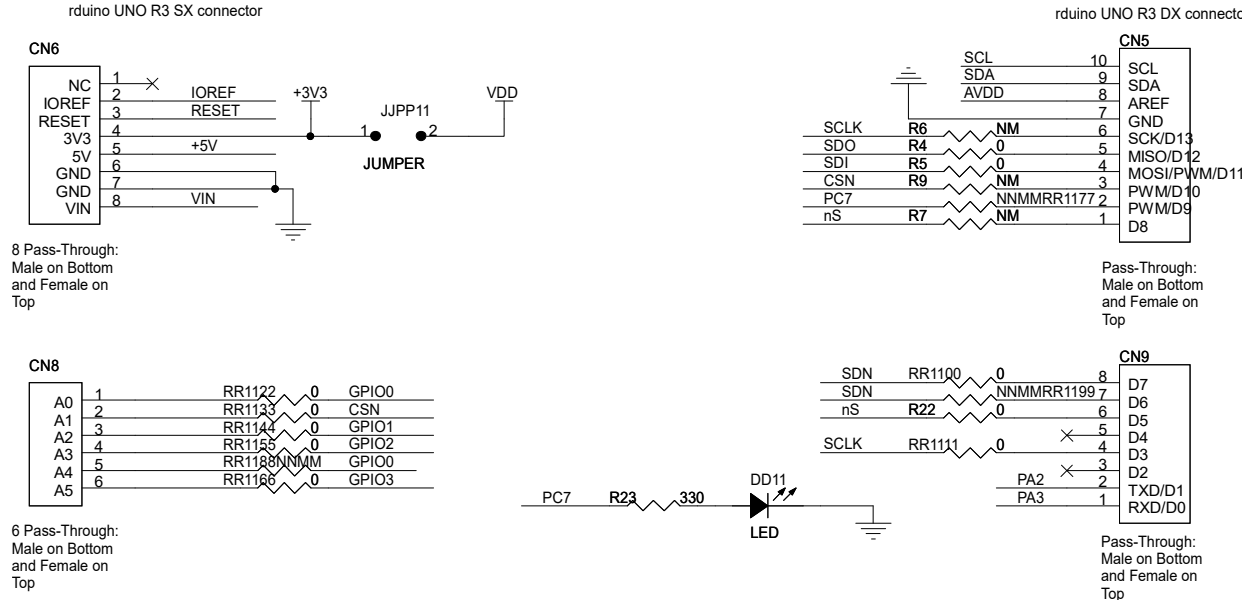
rduino UNO R3 SX connector

CN6

NC 1
IOREF 2 IOREF
RESET 3 RESET
3V3 4
5V 5 +5V
GND 6
GND 7
VIN 8 VIN

+3V3

JJPP11

1 2

JUMPER

VDD

8 Pass-Through: Male on Bottom and Female on Top

rduino UNO R3 DX connecto

CN5

SCL 10 SCL
SDA 9 SDA
AVDD 8 AREF
7 GND
SCLK R6 NM 6 SCK/D13
SDO R4 0 5 MISO/D12
SDI R5 0 4 MOSI/PWM/D11
CSN R9 NM 3 PWM/D10
PC7 NNMMRR1177 2 PWM/D9
nS R7 NM 1 D8

Pass-Through: Male on Bottom and Female on Top

CN8

A0 1 RR1122 0 GPIO0
A1 2 RR1133 0 CSN
A2 3 RR1144 0 GPIO1
A3 4 RR1155 0 GPIO2
A4 5 RR1188NNMM GPIO0
A5 6 RR1166 0 GPIO3

6 Pass-Through: Male on Bottom and Female on Top

PC7 R23 330

DD11

LED

CN9

SDN RR1100 0 8 D7
SDN NNMMRR1199 7 D6
nS R22 0 6 D5
5 D4
SCLK RR1111 0 4 D3
3 D2
PA2 2 TXD/D1
PA3 1 RXD/D0

Pass-Through: Male on Bottom and Female on Top